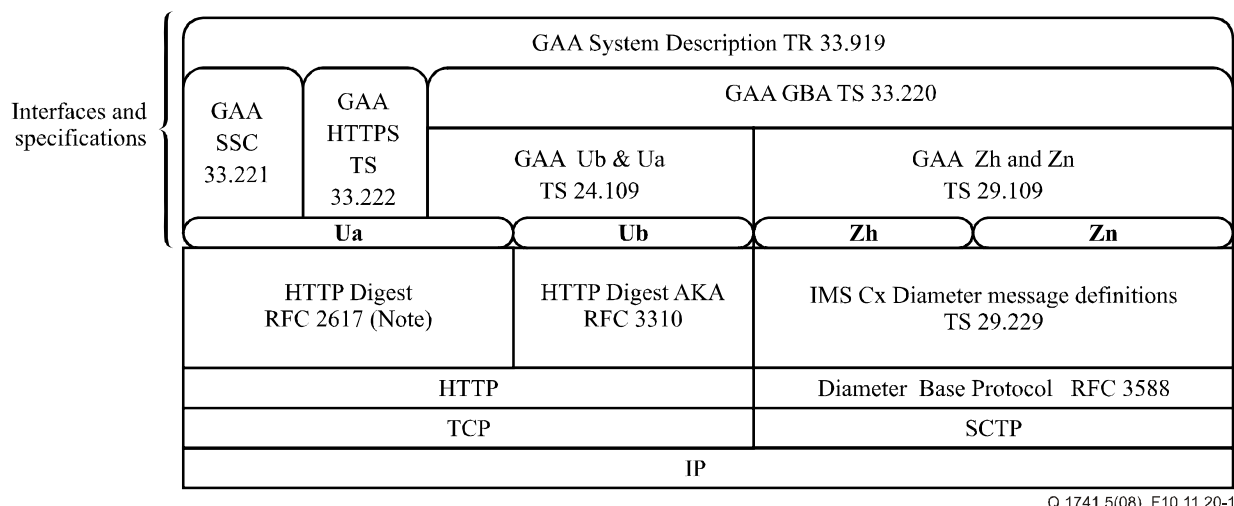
Interfaces and specifications

GAA System Description TR 33.919

GAA SSC 33.221

GAA HTTPS TS 33.222

GAA GBA TS 33.220

GAA Ub & Ua TS 24.109

GAA Zh and Zn TS 29.109

Ua

Ub

Zh

Zn

HTTP Digest RFC 2617 (Note)

HTTP Digest AKA RFC 3310

IMS Cx Diameter message definitions TS 29.229

HTTP

Diameter Base Protocol RFC 3588

TCP

SCTP

IP

Q.1741.5(08)_F10.11.20-1